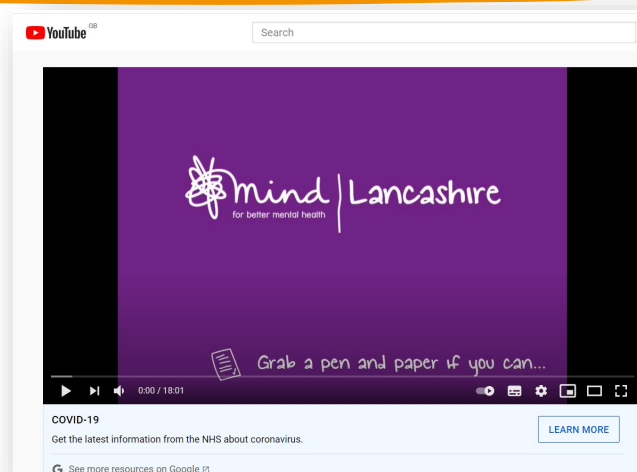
YouTube GB

Search

mind for better mental health | Lancashire

Grab a pen and paper if you can...

0:00 / 18:01

COVID-19

Get the latest information from the NHS about coronavirus.

LEARN MORE

See more resources on Google